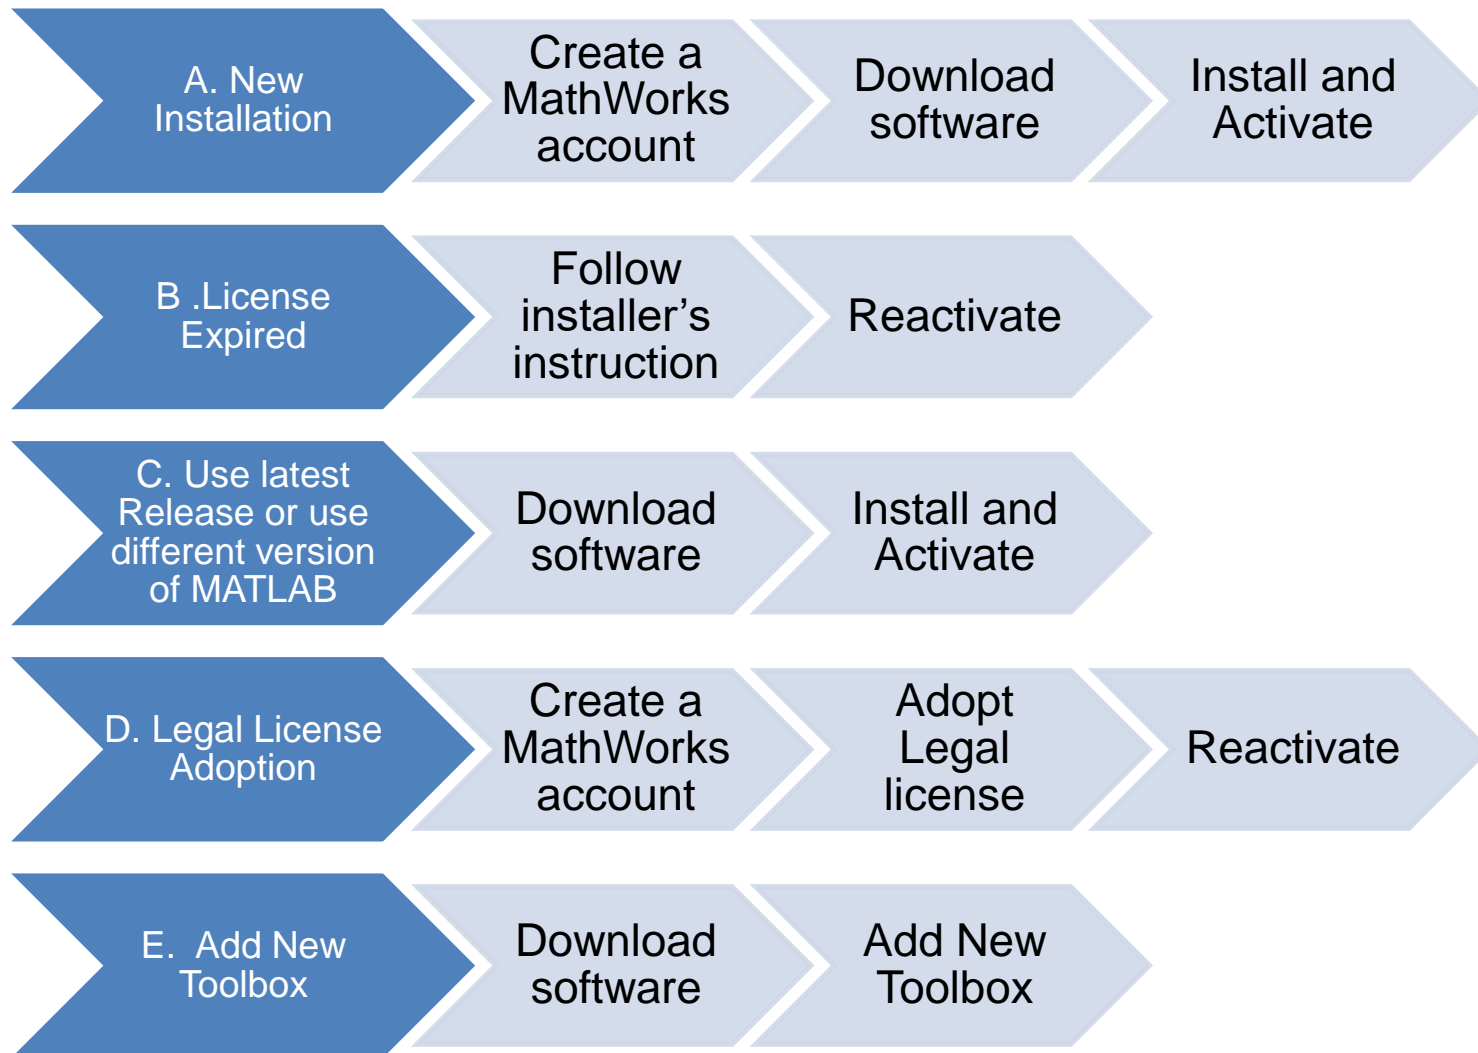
A. New Installation

Create a MathWorks account

Download software

Install and Activate

B .License Expired

Follow installer's instruction

Reactivate

C. Use latest Release or use different version of MATLAB

Download software

Install and Activate

D. Legal License Adoption

Create a MathWorks account

Adopt Legal license

Reactivate

E. Add New Toolbox

Download software

Add New Toolbox